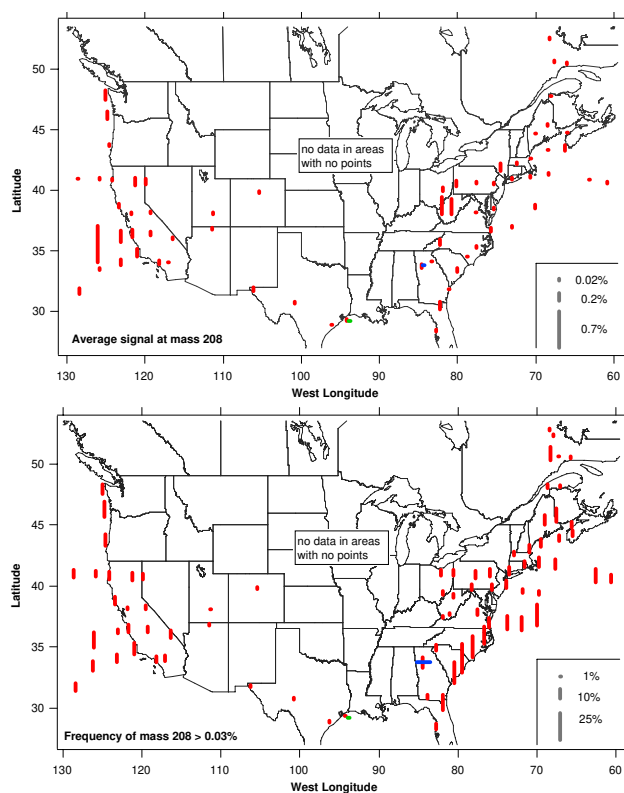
Latitude

50
45
40
35
30

no data in areas with no points

0.02%
0.2%
0.7%

Average signal at mass 208

130 120 110 100 90 80 70 60

West Longitude

Latitude

50
45
40
35
30

no data in areas with no points

1%
10%
25%

Frequency of mass 208 > 0.03%

130 120 110 100 90 80 70 60

West Longitude